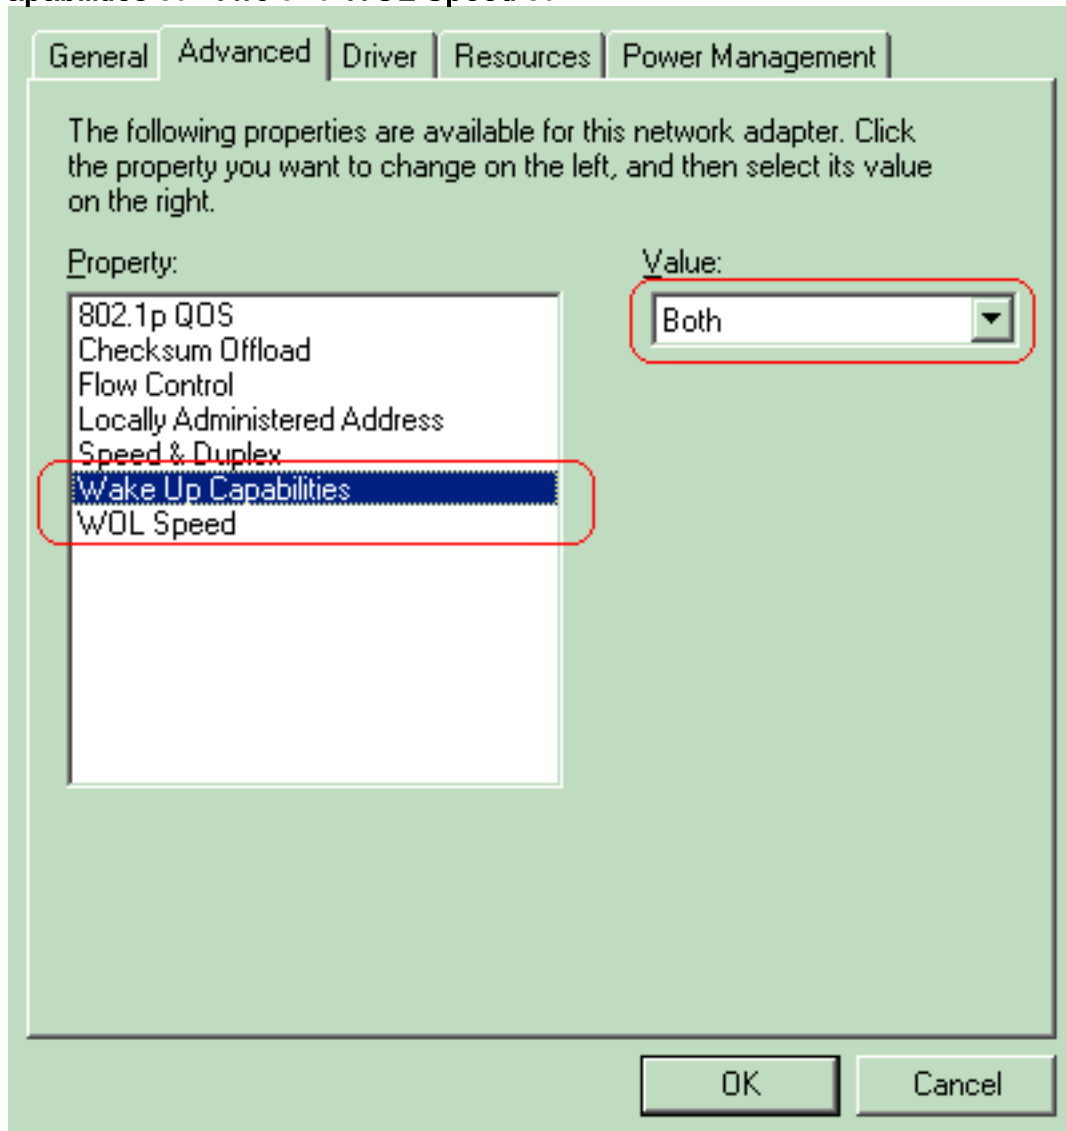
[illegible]

General | Advanced | Driver | Resources | Power Management

The following properties are available for this network adapter. Click the property you want to change on the left, and then select its value on the right.

Property:

802.1p QOS
Checksum Offload
Flow Control
Locally Administered Address
Speed & Duplex
Wake Up Capabilities
WOL Speed

Value:

Both

OK

Cancel